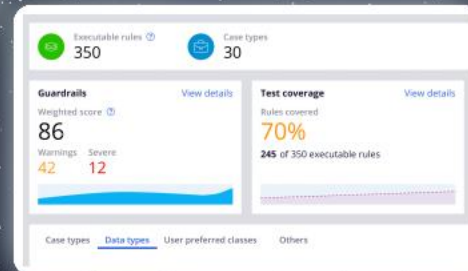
Executable rules ⓘ
350

Case types
30

Guardrails
View details
Weighted score ⓘ
86
Warnings
42
Severe
12

Test coverage
View details
Rules covered
70%
245 of 350 executable rules

Case types
Data types
User preferred classes
Others